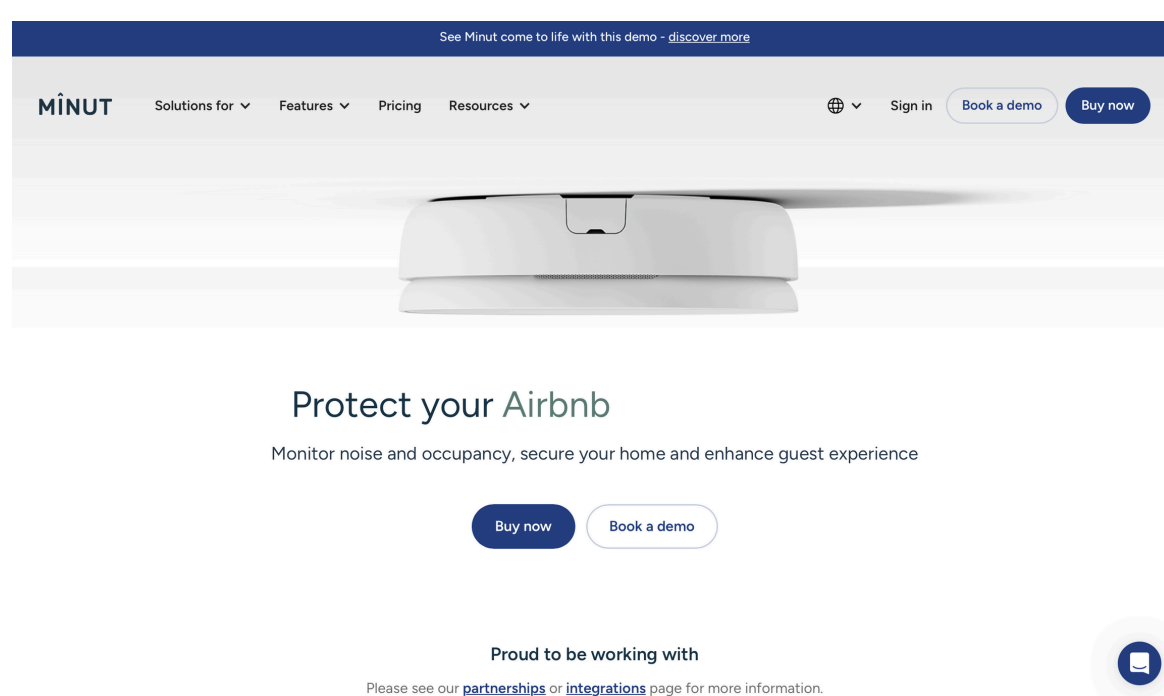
See Minut come to life with this demo - discover more

MÎNUT Solutions for Features Pricing Resources Sign in Book a demo Buy now

Protect your Airbnb

Monitor noise and occupancy, secure your home and enhance guest experience

Buy now Book a demo

Proud to be working with

Please see our partnerships or integrations page for more information.